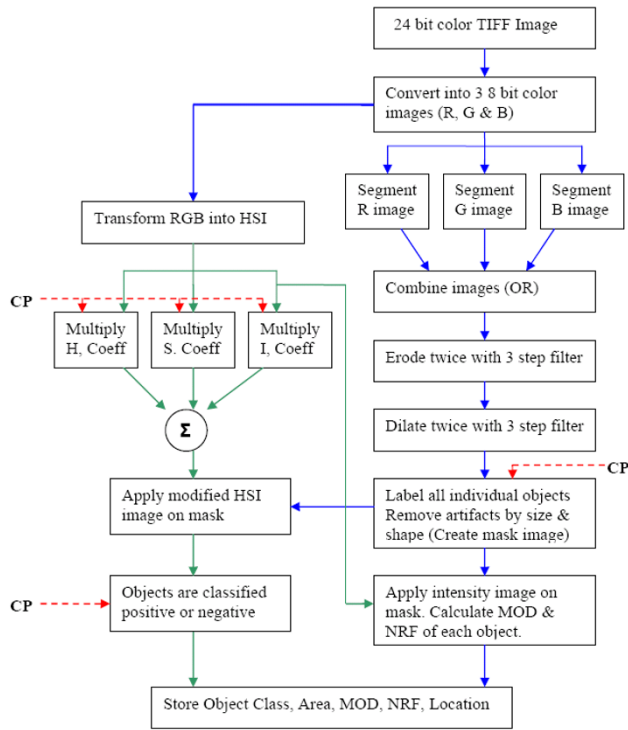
24 bit color TIFF Image

Convert into 3 8 bit color images (R, G & B)

Transform RGB into HSI

Segment R image

Segment G image

Segment B image

CP

Multiply H, Coeff

Multiply S. Coeff

Multiply I, Coeff

Combine images (OR)

Erode twice with 3 step filter

$\Sigma$

Dilate twice with 3 step filter

CP

Apply modified HSI image on mask

Label all individual objects Remove artifacts by size & shape (Create mask image)

CP

Objects are classified positive or negative

Apply intensity image on mask. Calculate MOD & NRF of each object.

Store Object Class, Area, MOD, NRF, Location